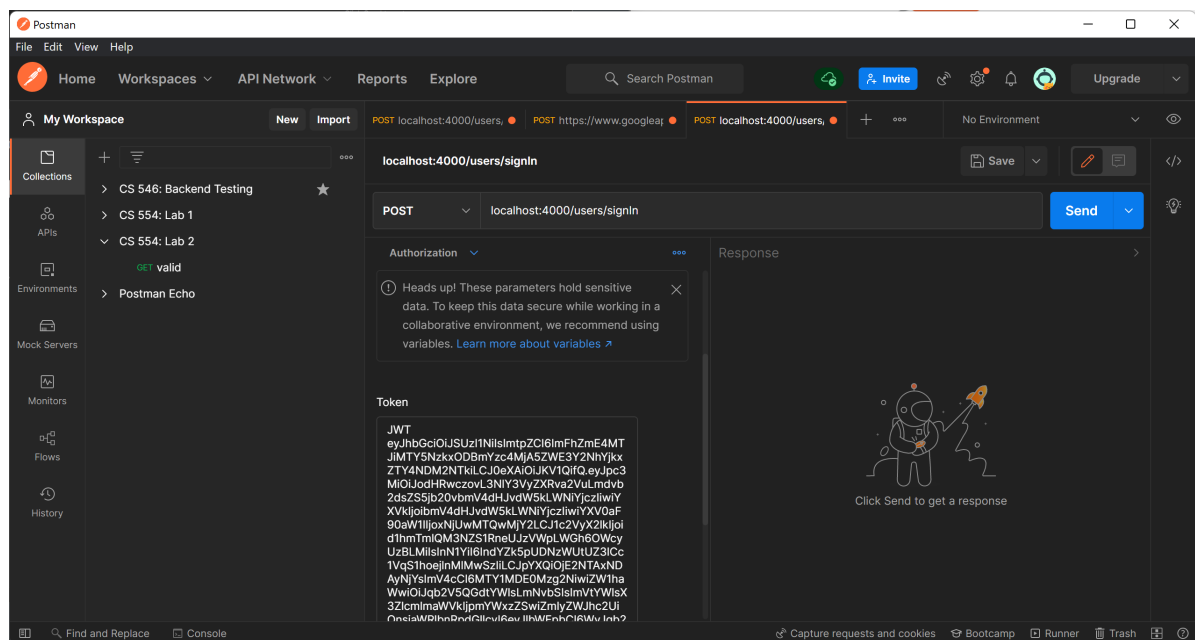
Postman

File Edit View Help

Home Workspaces API Network Reports Explore Search Postman Invite Upgrade

My Workspace New Import

POST localhost:4000/users, POST https://www.googleap POST localhost:4000/users, No Environment

Collections
APIs
Environments
Mock Servers
Monitors
Flows
History

CS 546: Backend Testing
CS 554: Lab 1
CS 554: Lab 2
GET valid
Postman Echo

localhost:4000/users/signIn

Save

POST localhost:4000/users/signIn Send

Authorization

Heads up! These parameters hold sensitive data. To keep this data secure while working in a collaborative environment, we recommend using variables. Learn more about variables ↗

Token

JWT eyJhbGciOiJSUzI1NiIsImtpZCI6ImFhZmE4MTJiMTY5NzkxODBmYzc4MjA5ZWE3Y2NhYjkxZTY4NDM2NTkiLCJ0eXAiOiJKV1QifQ.eyJpc3MiOiJodHRwczovL3NlY3VyZXRva2VuLmdvb2dsZS5jb20vbmV4dHJvdW5kLWNiYjczliwiYXVkIjoibmV4dHJvdW5kLWNiYjczliwiYXV0aF90aW1lIjoxNjUwMTQwMjY2LCJ1c2VyX2lkIjoid1hmTmlQM3NZS1RneUJzVWpLWGh6OWcyUzBLMilsInN1YiI6IndYZk5pUDNzWUtUZ3lCc1VqS1hoejlnMlMwSzliLCJpYXQiOjE2NTAxNDAyNjYsImV4cCI6MTY1MDE0Mzg2NiwiZW1haWwiOiJqb2V5QGdtYWlsLmNvbSIsImVtYWlsX3ZlcmlmaWVkIjpmYWxzZSwiZmlyZWJhc2Ui

Response

Click Send to get a response

Find and Replace Console Capture requests and cookies Bootcamp Runner Trash